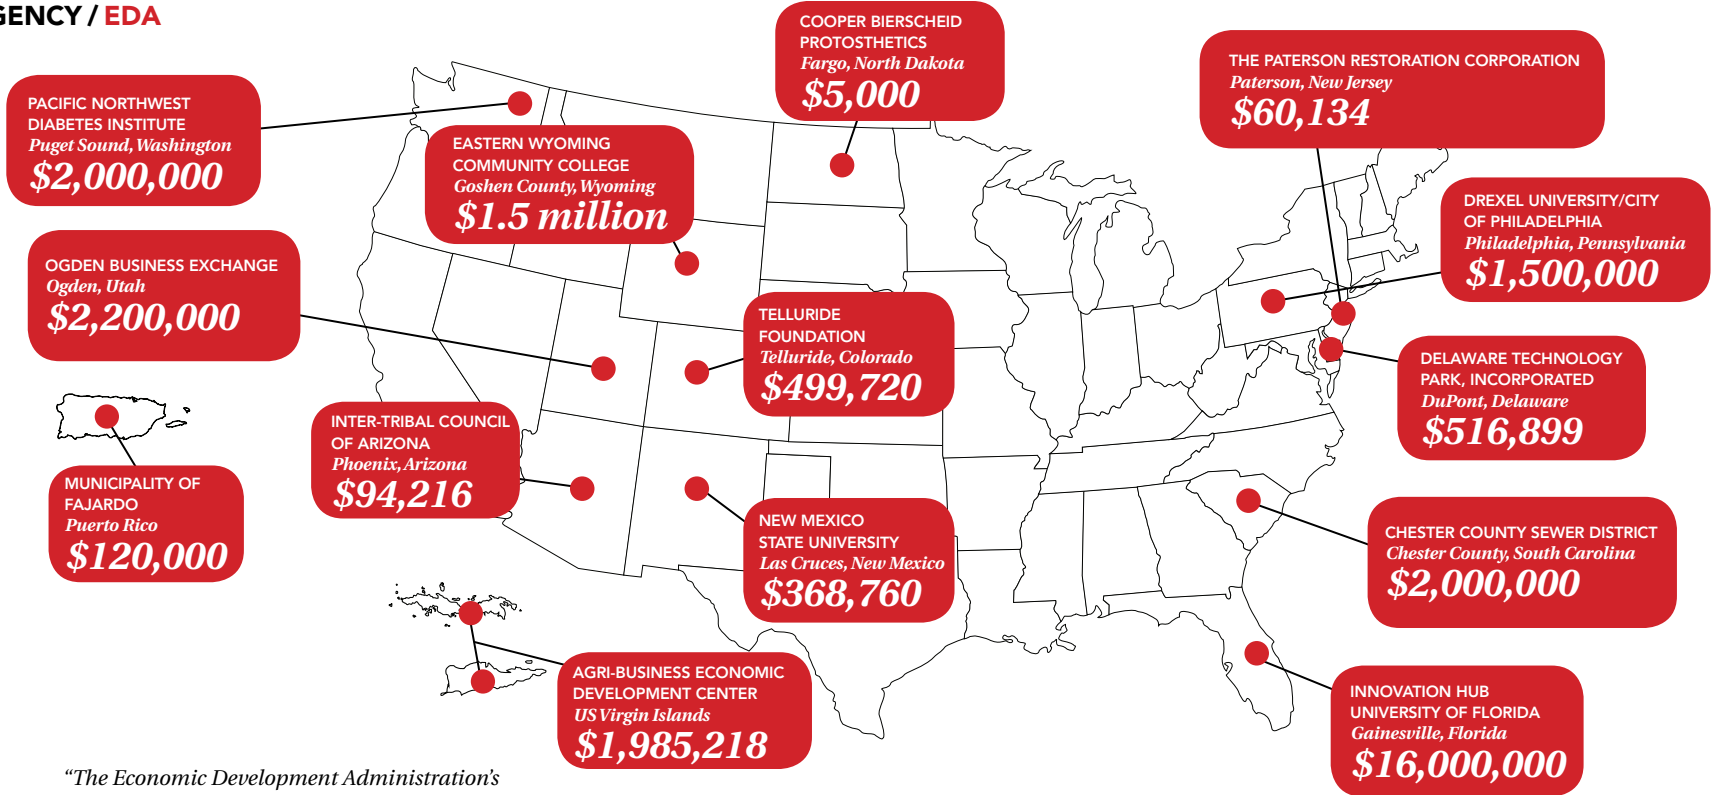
GENCY / EDA

PACIFIC NORTHWEST DIABETES INSTITUTE
Puget Sound, Washington
$2,000,000

EASTERN WYOMING COMMUNITY COLLEGE
Goshen County, Wyoming
$1.5 million

COOPER BIERSCHEID PROTOSTHETICS
Fargo, North Dakota
$5,000

THE PATERSON RESTORATION CORPORATION
Paterson, New Jersey
$60,134

DREXEL UNIVERSITY/CITY OF PHILADELPHIA
Philadelphia, Pennsylvania
$1,500,000

OGDEN BUSINESS EXCHANGE
Ogden, Utah
$2,200,000

TELLURIDE FOUNDATION
Telluride, Colorado
$499,720

DELAWARE TECHNOLOGY PARK, INCORPORATED
DuPont, Delaware
$516,899

INTER-TRIBAL COUNCIL OF ARIZONA
Phoenix, Arizona
$94,216

MUNICIPALITY OF FAJARDO
Puerto Rico
$120,000

NEW MEXICO STATE UNIVERSITY
Las Cruces, New Mexico
$368,760

CHESTER COUNTY SEWER DISTRICT
Chester County, South Carolina
$2,000,000

AGRI-BUSINESS ECONOMIC DEVELOPMENT CENTER
US Virgin Islands
$1,985,218

INNOVATION HUB UNIVERSITY OF FLORIDA
Gainesville, Florida
$16,000,000

“The Economic Development Administration’s